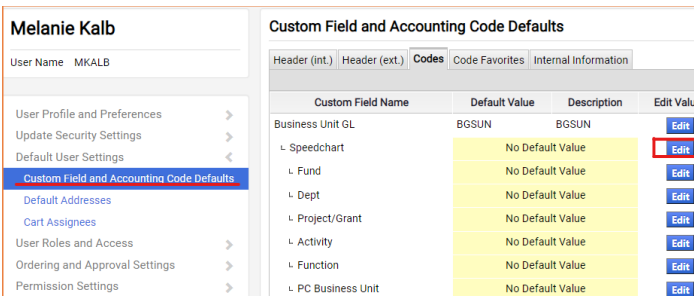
Melanie Kalb

User Name MKALB

User Profile and Preferences
Update Security Settings
Default User Settings
Custom Field and Accounting Code Defaults
Default Addresses
Cart Assignees
User Roles and Access
Ordering and Approval Settings
Permission Settings

Custom Field and Accounting Code Defaults

Header (int.) | Header (ext.) | Codes | Code Favorites | Internal Information

| Custom Field Name | Default Value | Description | Edit Valu |
|---|---|---|---|
| Business Unit GL | BGSUN | BGSUN | Edit |
| Speedchart | No Default Value | | Edit |
| Fund | No Default Value | | Edit |
| Dept | No Default Value | | Edit |
| Project/Grant | No Default Value | | Edit |
| Activity | No Default Value | | Edit |
| Function | No Default Value | | Edit |
| PC Business Unit | No Default Value | | Edit |